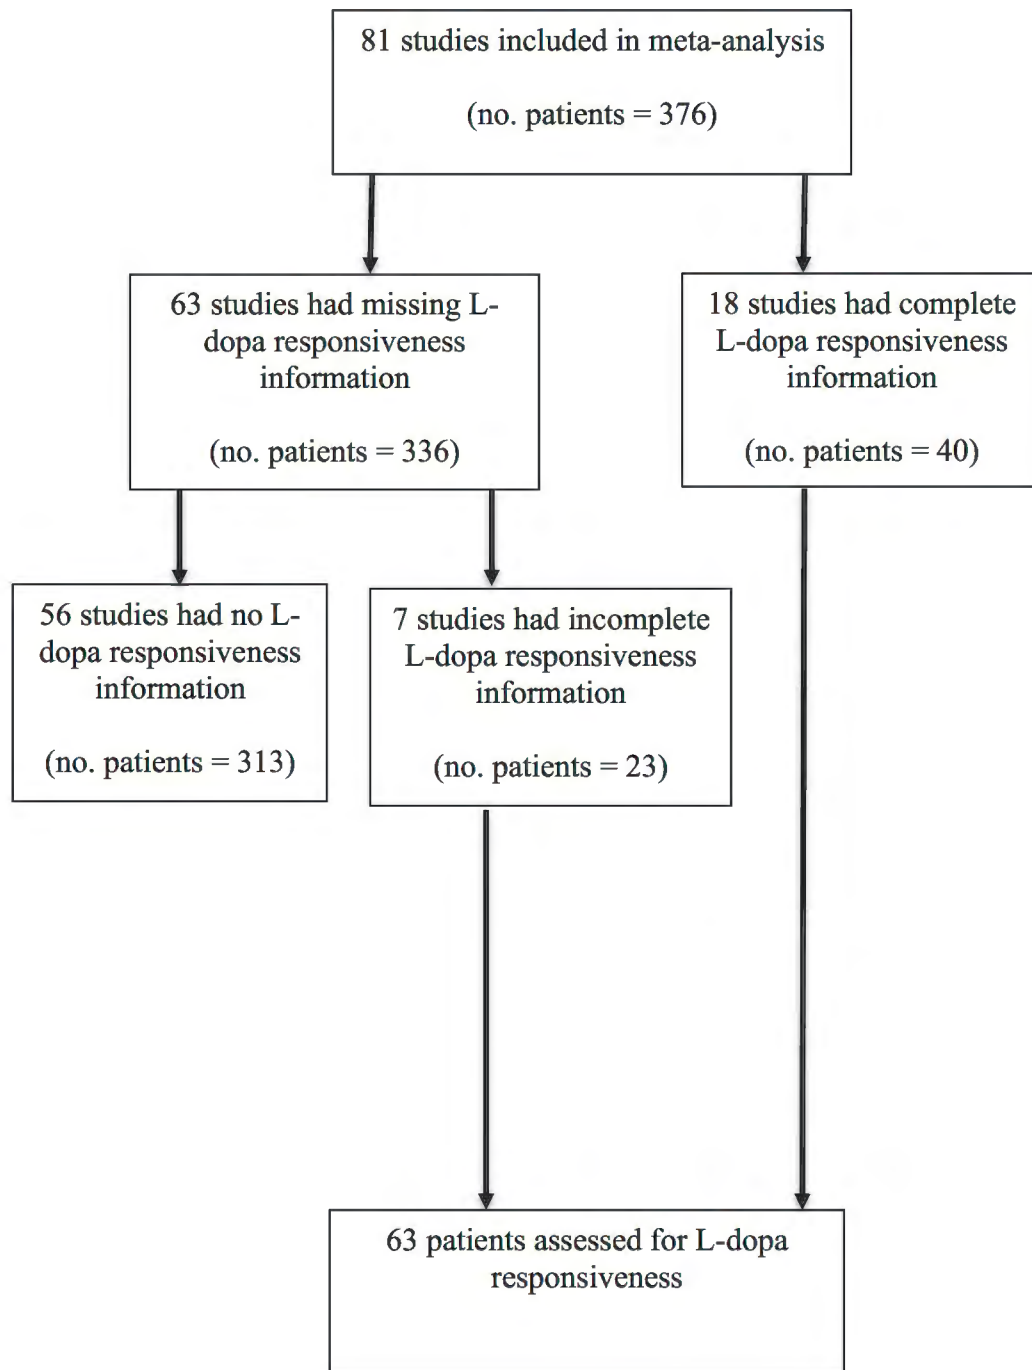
81 studies included in meta-analysis

(no. patients = 376)

63 studies had missing L-dopa responsiveness information

(no. patients = 336)

18 studies had complete L-dopa responsiveness information

(no. patients = 40)

56 studies had no L-dopa responsiveness information

(no. patients = 313)

7 studies had incomplete L-dopa responsiveness information

(no. patients = 23)

63 patients assessed for L-dopa responsiveness